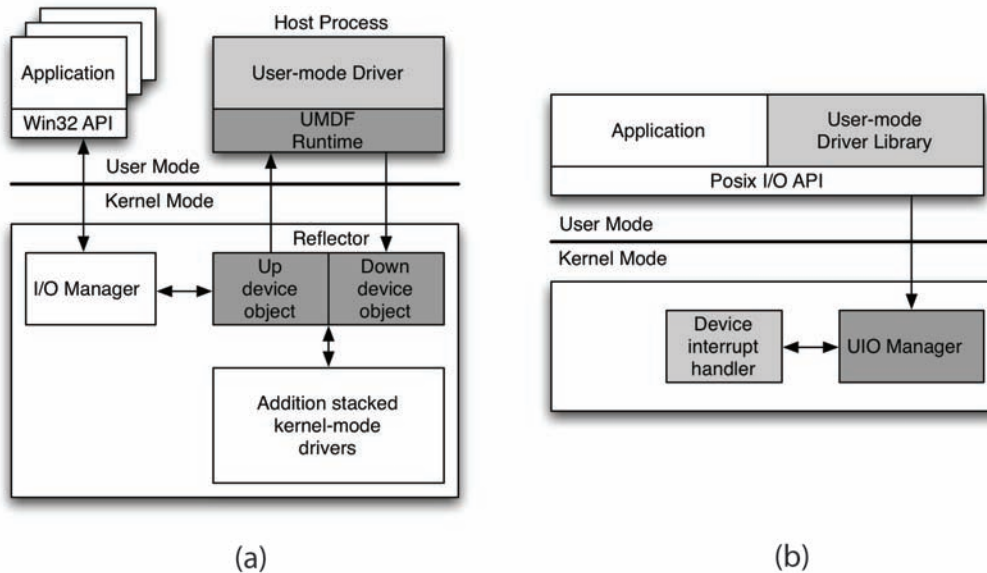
Application
Win32 API

Host Process
User-mode Driver
UMDF Runtime

User Mode
Kernel Mode

Reflector
I/O Manager
Up device object
Down device object
Addition stacked kernel-mode drivers

(a)

Application
User-mode Driver Library
Posix I/O API

User Mode
Kernel Mode

Device interrupt handler
UIO Manager

(b)